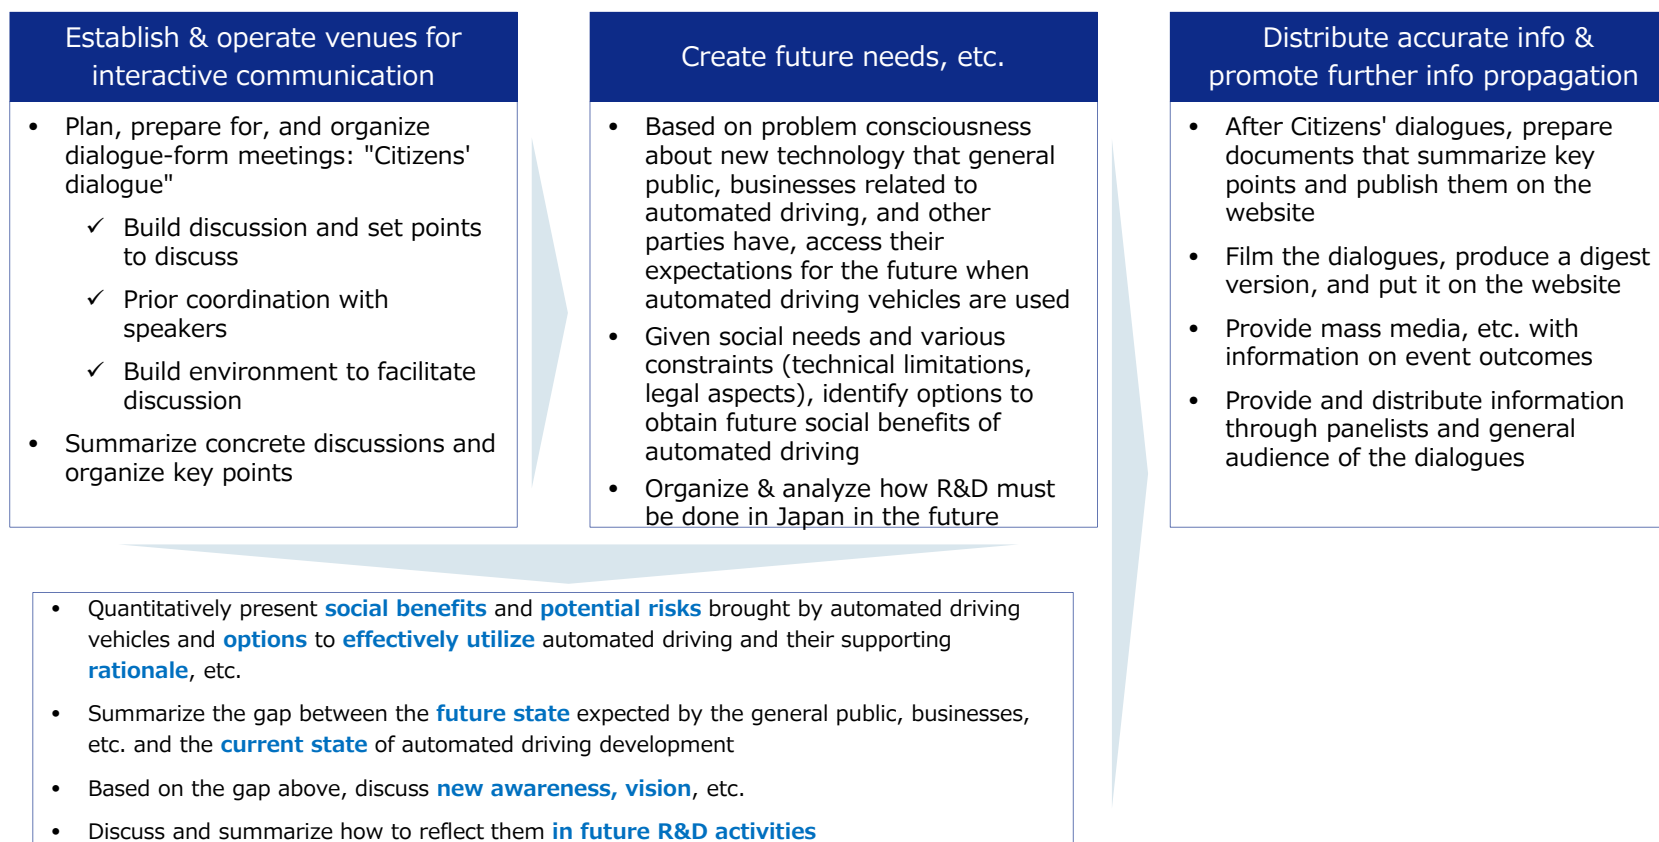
Establish & operate venues for interactive communication

- Plan, prepare for, and organize dialogue-form meetings: "Citizens' dialogue"
  - ✓ Build discussion and set points to discuss
  - ✓ Prior coordination with speakers
  - ✓ Build environment to facilitate discussion
- Summarize concrete discussions and organize key points

Create future needs, etc.

- Based on problem consciousness about new technology that general public, businesses related to automated driving, and other parties have, access their expectations for the future when automated driving vehicles are used
- Given social needs and various constraints (technical limitations, legal aspects), identify options to obtain future social benefits of automated driving
- Organize & analyze how R&D must be done in Japan in the future

Distribute accurate info & promote further info propagation

- After Citizens' dialogues, prepare documents that summarize key points and publish them on the website
- Film the dialogues, produce a digest version, and put it on the website
- Provide mass media, etc. with information on event outcomes
- Provide and distribute information through panelists and general audience of the dialogues

- Quantitatively present social benefits and potential risks brought by automated driving vehicles and options to effectively utilize automated driving and their supporting rationale, etc.
- Summarize the gap between the future state expected by the general public, businesses, etc. and the current state of automated driving development
- Based on the gap above, discuss new awareness, vision, etc.
- Discuss and summarize how to reflect them in future R&D activities